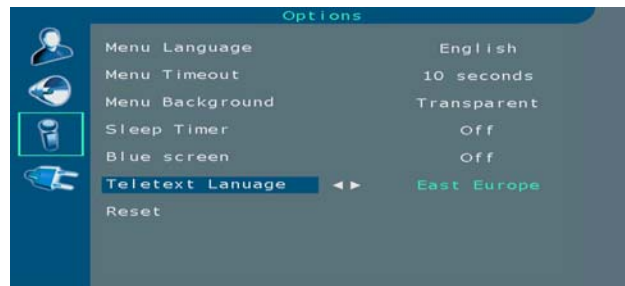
Options

| | |
|---|---|
| Menu Language | English |
| Menu Timeout | 10 seconds |
| Menu Background | Transparent |
| Sleep Timer | Off |
| Blue screen | Off |
| Teletext Lanuage ◄ ► | East Europe |
| Reset | |